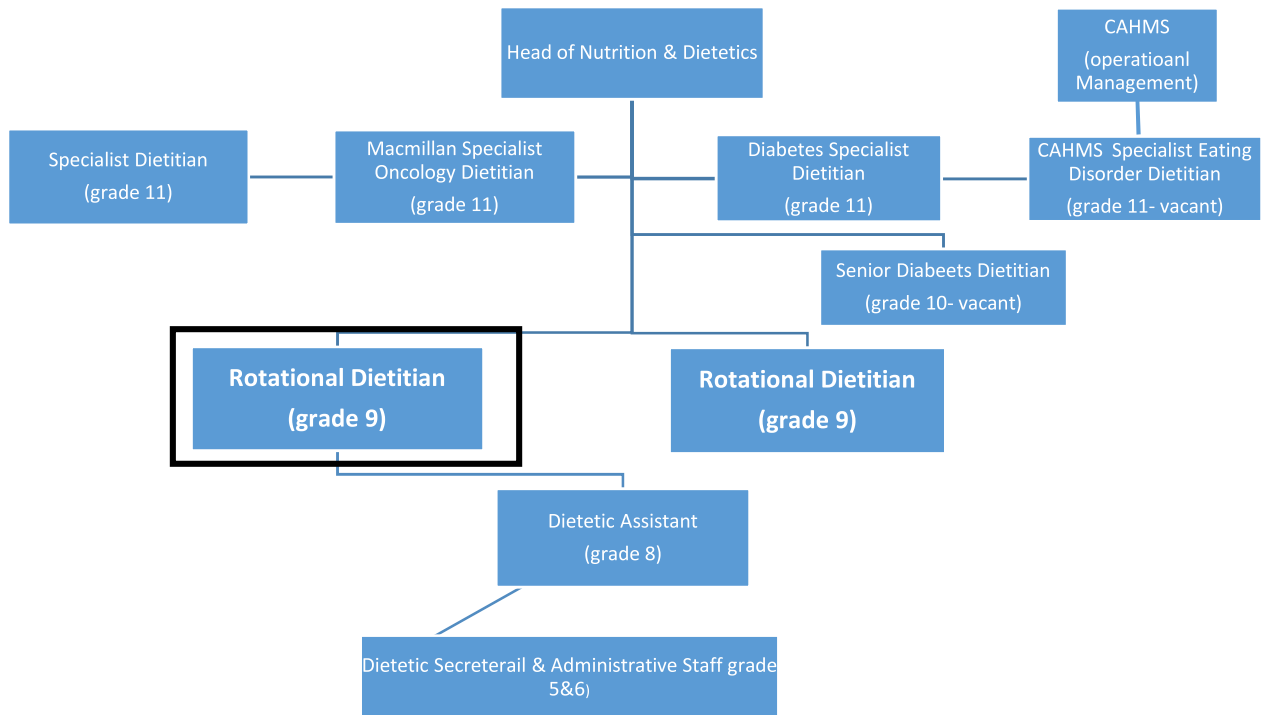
Head of Nutrition & Dietetics

CAHMS (operatioanl Management)

Specialist Dietitian (grade 11)

Macmillan Specialist Oncology Dietitian (grade 11)

Diabetes Specialist Dietitian (grade 11)

CAHMS Specialist Eating Disorder Dietitian (grade 11- vacant)

Senior Diabeets Dietitian (grade 10- vacant)

Rotational Dietitian (grade 9)

Rotational Dietitian (grade 9)

Dietetic Assistant (grade 8)

Dietetic Secreterail & Administrative Staff grade 5&6)